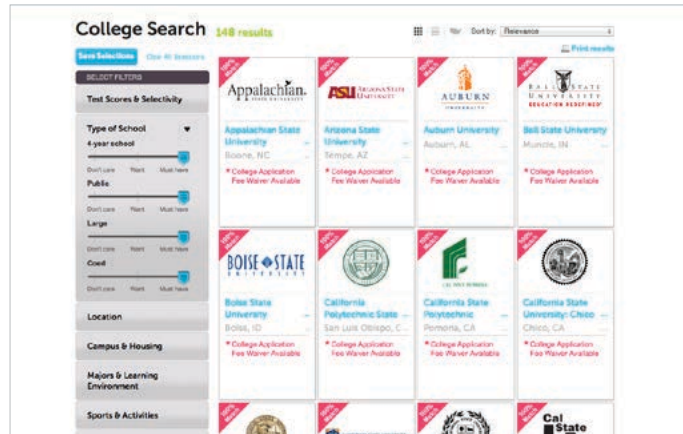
College Search 148 results

Sort by: Relevance

Print results

Save Selections Clear All Selections

SELECT FILTERS

Test Scores & Selectivity

Type of School

4-year school

Don't care Want Must have

Public

Don't care Want Must have

Large

Don't care Want Must have

Coed

Don't care Want Must have

Location

Campus & Housing

Majors & Learning Environment

Sports & Activities

100% Match

Appalachian STATE UNIVERSITY

Appalachian State University

Boone, NC

* College Application Fee Waiver Available

100% Match

ASU ARIZONA STATE UNIVERSITY

Arizona State University

Tempe, AZ

* College Application Fee Waiver Available

100% Match

AUBURN UNIVERSITY

Auburn University

Auburn, AL

* College Application Fee Waiver Available

100% Match

BALL STATE UNIVERSITY EDUCATION REDEFINED

Ball State University

Muncie, IN

* College Application Fee Waiver Available

100% Match

BOISE STATE UNIVERSITY

Boise State University

Boise, ID

* College Application Fee Waiver Available

100% Match

California Polytechnic State ...

San Luis Obispo, C...

* College Application Fee Waiver Available

100% Match

CAL POLY POMONA

California State Polytechnic ...

Pomona, CA

* College Application Fee Waiver Available

100% Match

California State University: Chico

Chico, CA

* College Application Fee Waiver Available

Cal State